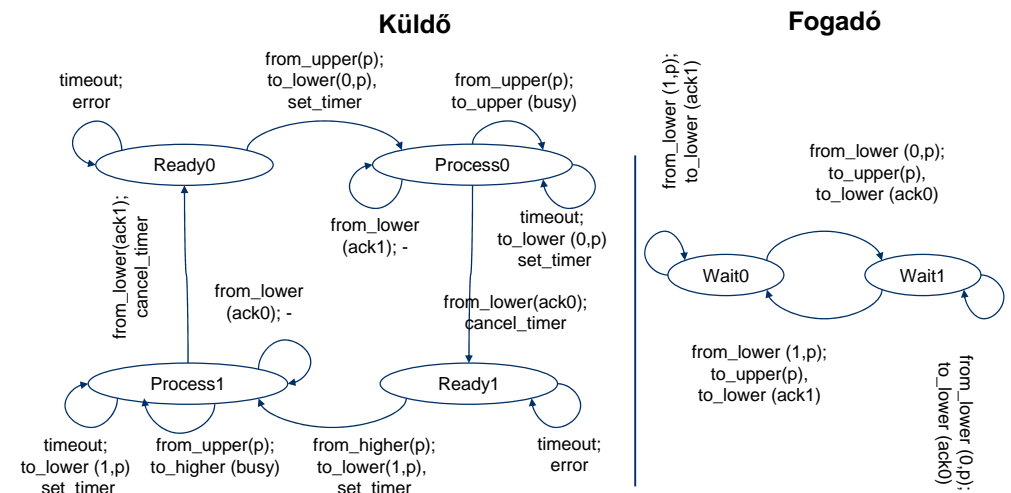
Küldő

Fogadó

timeout;
error

from_upper(p);
to_lower(0,p),
set_timer

from_upper(p);
to_upper (busy)

Ready0

Process0

from_lower(ack1);
cancel_timer

from_lower
(ack1); -

timeout;
to_lower (0,p)
set_timer

from_lower
(ack0); -

from_lower(ack0);
cancel_timer

Process1

Ready1

timeout;
to_lower (1,p)
set_timer

from_upper(p);
to_higher (busy)

from_higher(p);
to_lower(1,p),
set_timer

timeout;
error

from_lower (1,p);
to_lower (ack1)

from_lower (0,p);
to_upper(p),
to_lower (ack0)

Wait0

Wait1

from_lower (1,p);
to_upper(p),
to_lower (ack1)

from_lower (0,p);
to_lower (ack0)